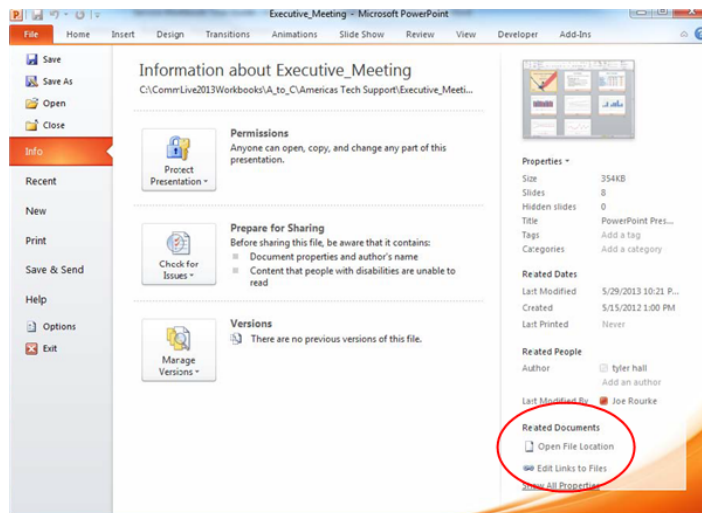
Executive_Meeting - Microsoft PowerPoint

File Home Insert Design Transitions Animations Slide Show Review View Developer Add-Ins

Save
Save As
Open
Close
Info
Recent
New
Print
Save & Send
Help
Options
Exit

Information about Executive_Meeting
C:\CommrLive2013Workbooks\A_to_C\Americas Tech Support\Executive_Meeti...

Protect Presentation
Permissions
Anyone can open, copy, and change any part of this presentation.

Check for Issues
Prepare for Sharing
Before sharing this file, be aware that it contains:
Document properties and author's name
Content that people with disabilities are unable to read

Manage Versions
Versions
There are no previous versions of this file.

Properties
| | |
|---|---|
| Size | 354KB |
| Slides | 8 |
| Hidden slides | 0 |
| Title | PowerPoint Pres... |
| Tags | Add a tag |
| Categories | Add a category |

Related Dates
| | |
|---|---|
| Last Modified | 5/29/2013 10:21 P... |
| Created | 5/15/2012 1:00 PM |
| Last Printed | Never |

Related People
| | |
|---|---|
| Author | tyler hall |
| | Add an author |
| Last Modified By | Joe Rourke |

Related Documents
Open File Location
Edit Links to Files
Show All Properties